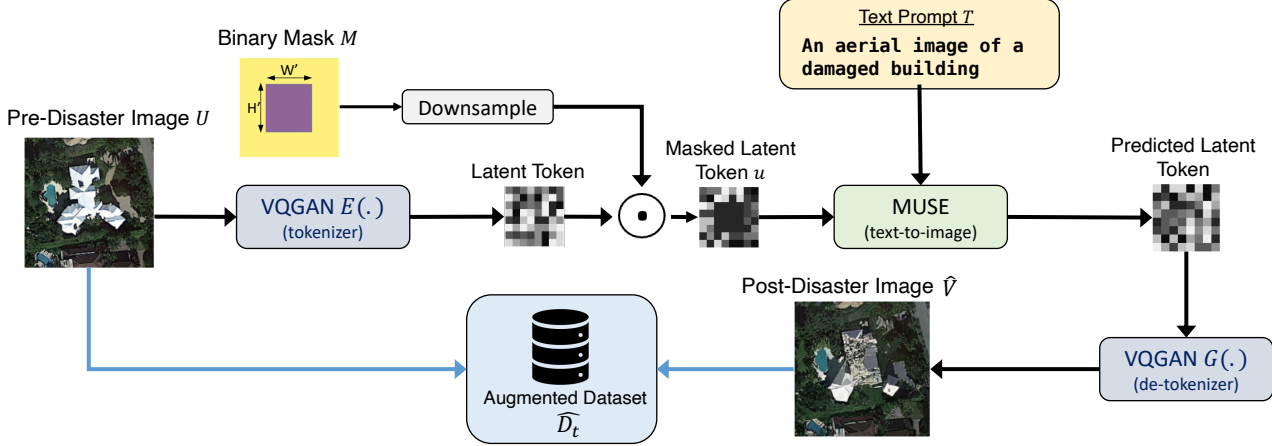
Binary Mask $M$

W'

H'

Downsample

Text Prompt $T$

An aerial image of a damaged building

Pre-Disaster Image $U$

VQGAN $E(.)$
(tokenizer)

Latent Token

$\odot$

Masked Latent Token $u$

MUSE
(text-to-image)

Predicted Latent Token

Post-Disaster Image $\hat{V}$

Augmented Dataset
$\widehat{D_t}$

VQGAN $G(.)$
(de-tokenizer)